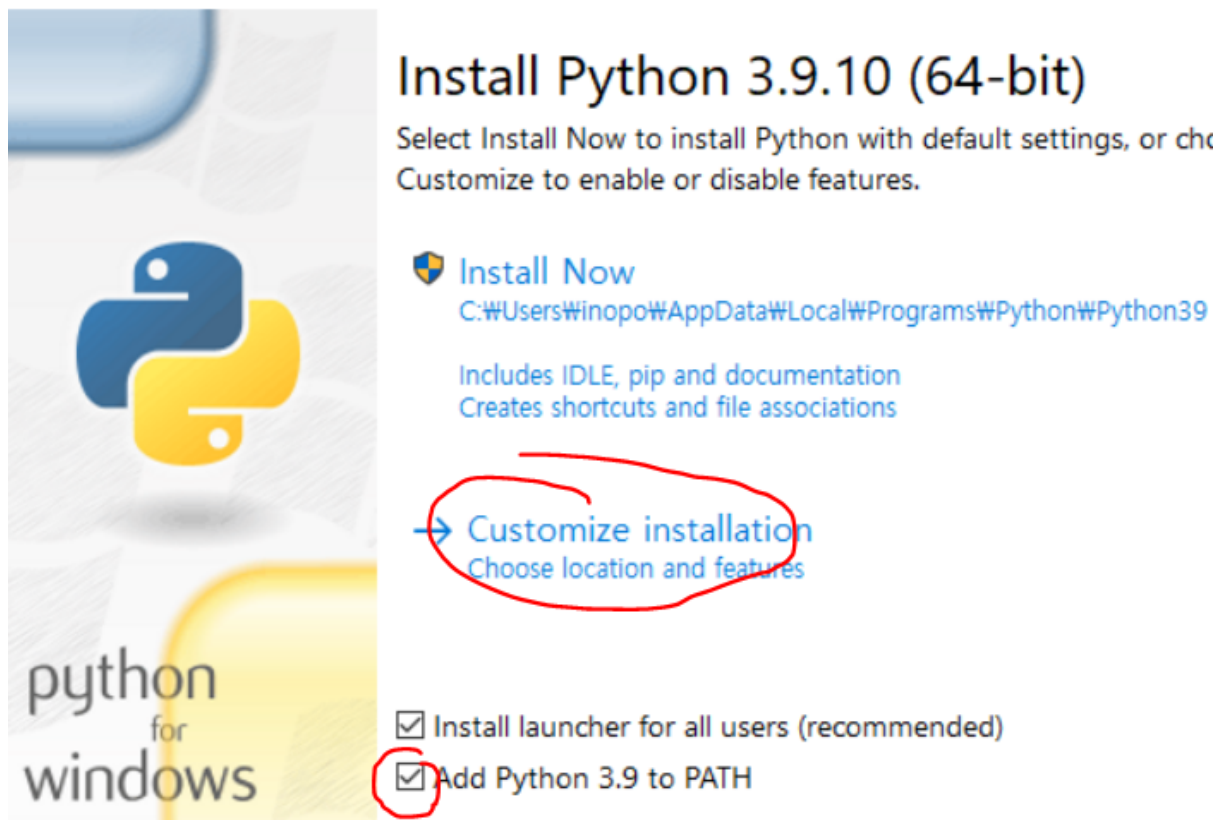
Install Python 3.9.10 (64-bit)

Select Install Now to install Python with default settings, or cho
Customize to enable or disable features.

Install Now
C:₩Users₩inopo₩AppData₩Local₩Programs₩Python₩Python39

Includes IDLE, pip and documentation
Creates shortcuts and file associations

Customize installation
Choose location and features

python
for
windows

Install launcher for all users (recommended)

Add Python 3.9 to PATH